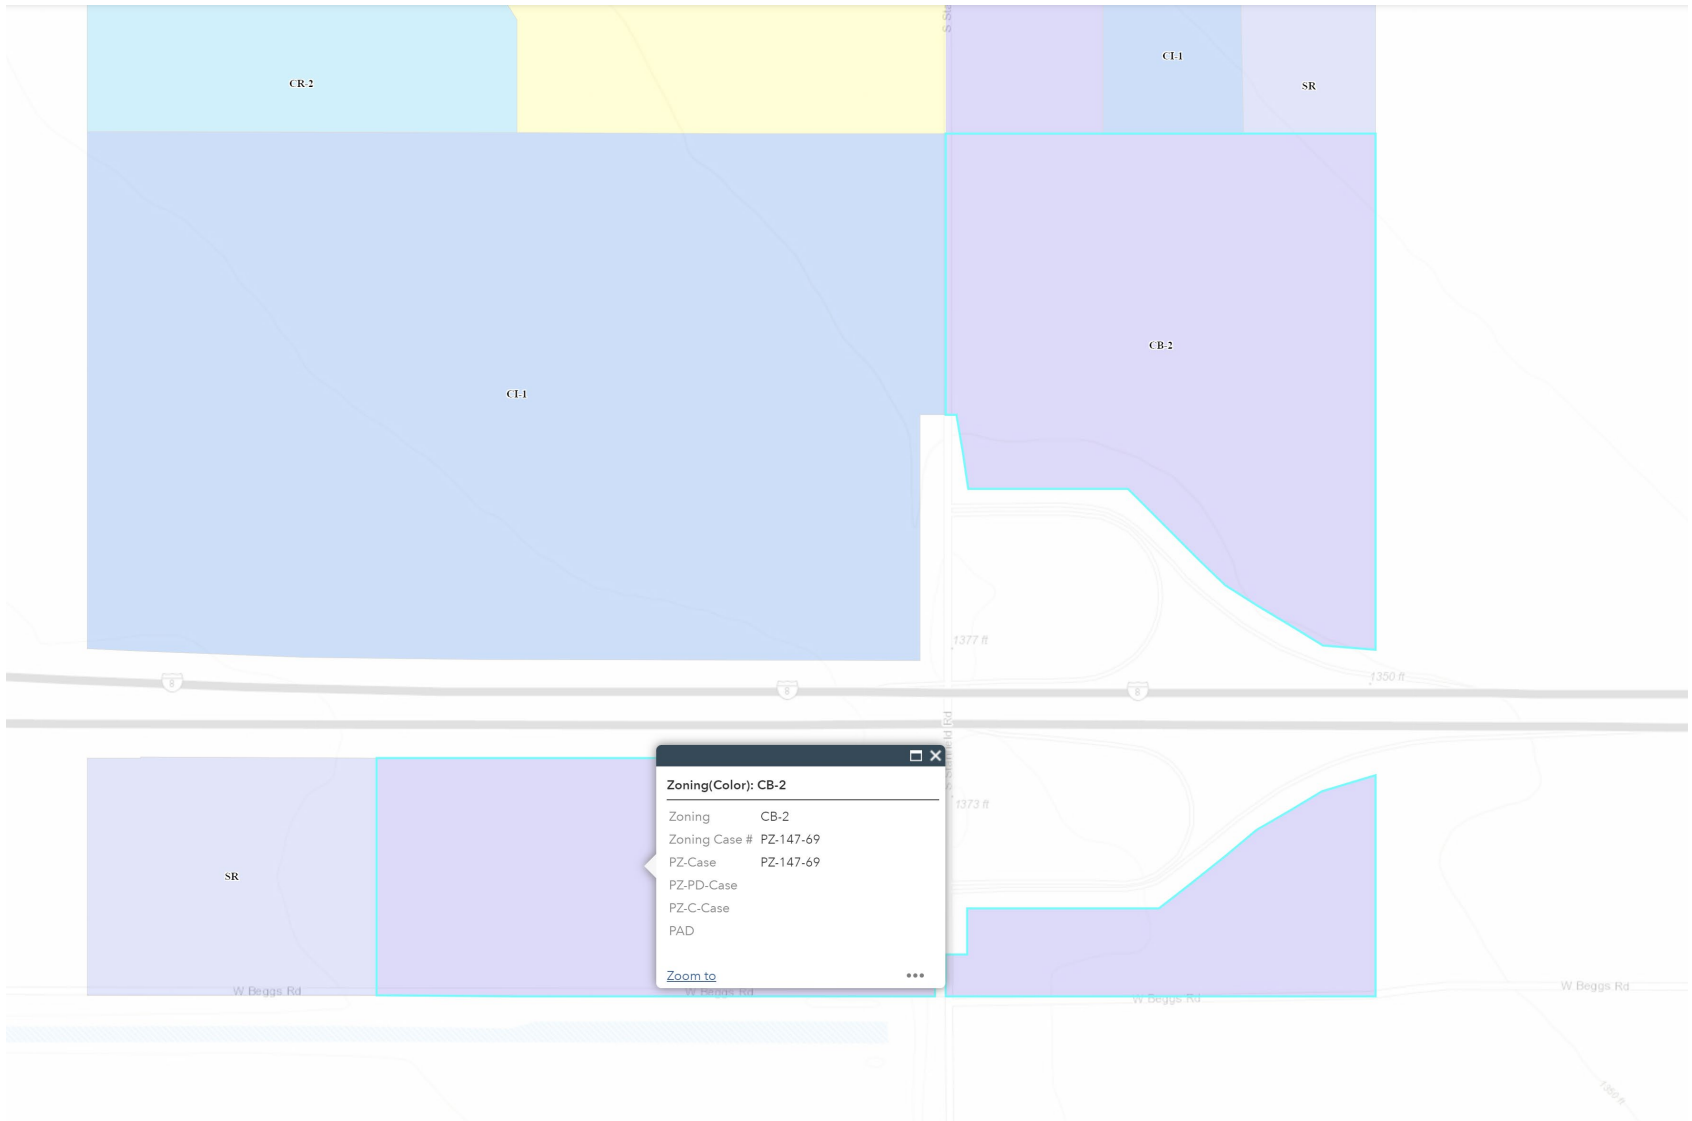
CR-2

CI-1

SR

CI-1

CB-2

1377 ft

1350 ft

8

8

8

1373 ft

SR

Zoning(Color): CB-2

| | |
|---|---|
| Zoning | CB-2 |
| Zoning Case # | PZ-147-69 |
| PZ-Case | PZ-147-69 |
| PZ-PD-Case | |
| PZ-C-Case | |
| PAD | |

Zoom to

•••

W Beggs Rd

W Beggs Rd

W Beggs Rd

W Beggs Rd